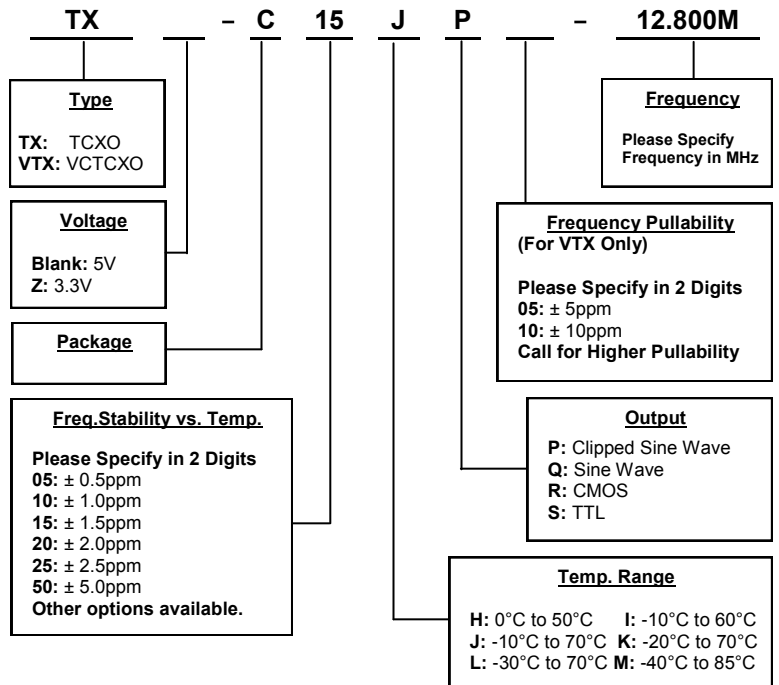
TX _ – C 15 J P _ – 12.800M

Type

TX: TCXO
VTX: VCTCXO

Voltage

Blank: 5V
Z: 3.3V

Package

Freq.Stability vs. Temp.

Please Specify in 2 Digits
05: ± 0.5ppm
10: ± 1.0ppm
15: ± 1.5ppm
20: ± 2.0ppm
25: ± 2.5ppm
50: ± 5.0ppm
Other options available.

Frequency

Please Specify Frequency in MHz

Frequency Pullability
(For VTX Only)

Please Specify in 2 Digits
05: ± 5ppm
10: ± 10ppm
Call for Higher Pullability

Output

P: Clipped Sine Wave
Q: Sine Wave
R: CMOS
S: TTL

Temp. Range

H: 0°C to 50°C I: -10°C to 60°C
J: -10°C to 70°C K: -20°C to 70°C
L: -30°C to 70°C M: -40°C to 85°C